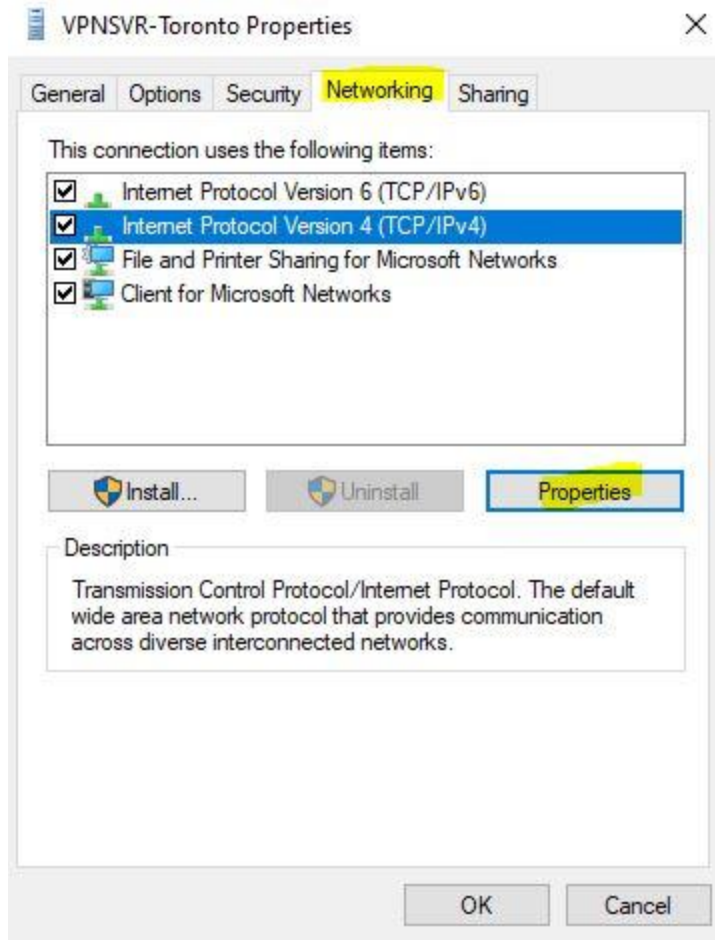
VPNSVR-Toronto Properties

×

General | Options | Security | Networking | Sharing

This connection uses the following items:

Internet Protocol Version 6 (TCP/IPv6)
Internet Protocol Version 4 (TCP/IPv4)
File and Printer Sharing for Microsoft Networks
Client for Microsoft Networks

Install... | Uninstall | Properties

Description

Transmission Control Protocol/Internet Protocol. The default wide area network protocol that provides communication across diverse interconnected networks.

OK | Cancel